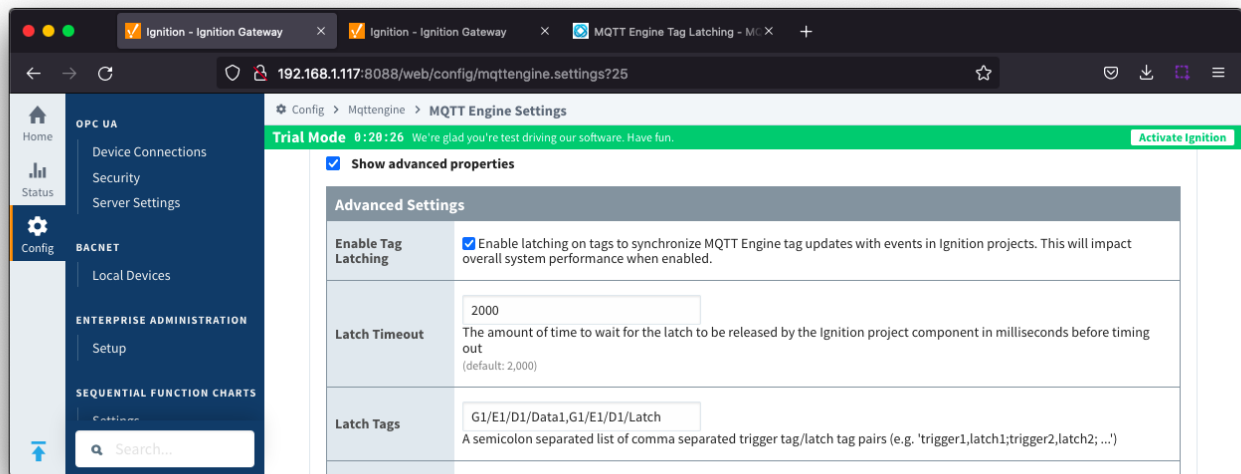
Ignition - Ignition Gateway
Ignition - Ignition Gateway
MQTT Engine Tag Latching - MC

192.168.1.117:8088/web/config/mqttengine.settings?25

Home
Status
Config

OPC UA
Device Connections
Security
Server Settings

BACNET
Local Devices

ENTERPRISE ADMINISTRATION
Setup

SEQUENTIAL FUNCTION CHARTS
Settings

Search...

Config > Mqttengine > MQTT Engine Settings

Trial Mode 0:20:26 We're glad you're test driving our software. Have fun.
Activate Ignition

Show advanced properties

Advanced Settings

| | |
|---|---|
| Enable Tag Latching | Enable latching on tags to synchronize MQTT Engine tag updates with events in Ignition projects. This will impact overall system performance when enabled. |
| Latch Timeout | 2000 The amount of time to wait for the latch to be released by the Ignition project component in milliseconds before timing out (default: 2,000) |
| Latch Tags | G1/E1/D1/Data1,G1/E1/D1/Latch A semicolon separated list of comma separated trigger tag/latch tag pairs (e.g. 'trigger1,latch1;trigger2,latch2; ...') |